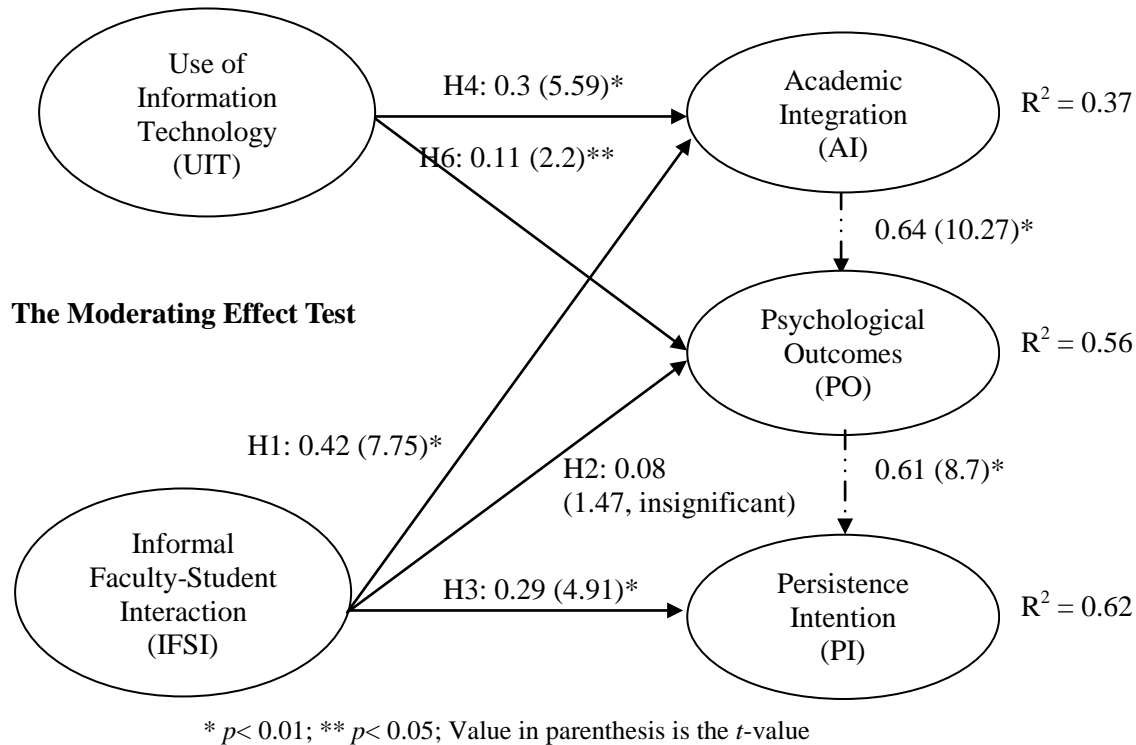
Use of Information Technology (UIT)

H4: 0.3 (5.59)*

Academic Integration (AI)

$R^2 = 0.37$

H6: 0.11 (2.2)**

0.64 (10.27)*

The Moderating Effect Test

Psychological Outcomes (PO)

$R^2 = 0.56$

H1: 0.42 (7.75)*

H2: 0.08 (1.47, insignificant)

0.61 (8.7)*

Informal Faculty-Student Interaction (IFSI)

H3: 0.29 (4.91)*

Persistence Intention (PI)

$R^2 = 0.62$

* $p$< 0.01; ** $p$< 0.05; Value in parenthesis is the $t$-value